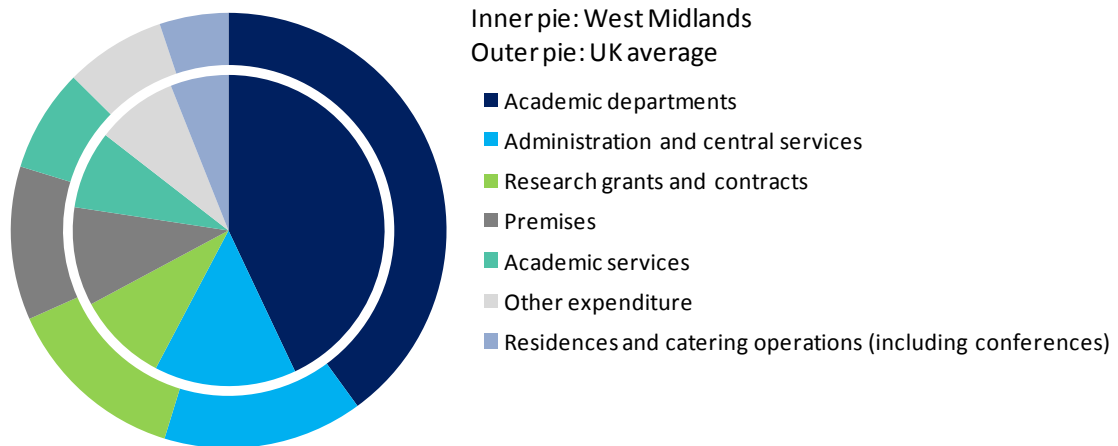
Inner pie: West Midlands
Outer pie: UK average

Academic departments
Administration and central services
Research grants and contracts
Premises
Academic services
Other expenditure
Residences and catering operations (including conferences)